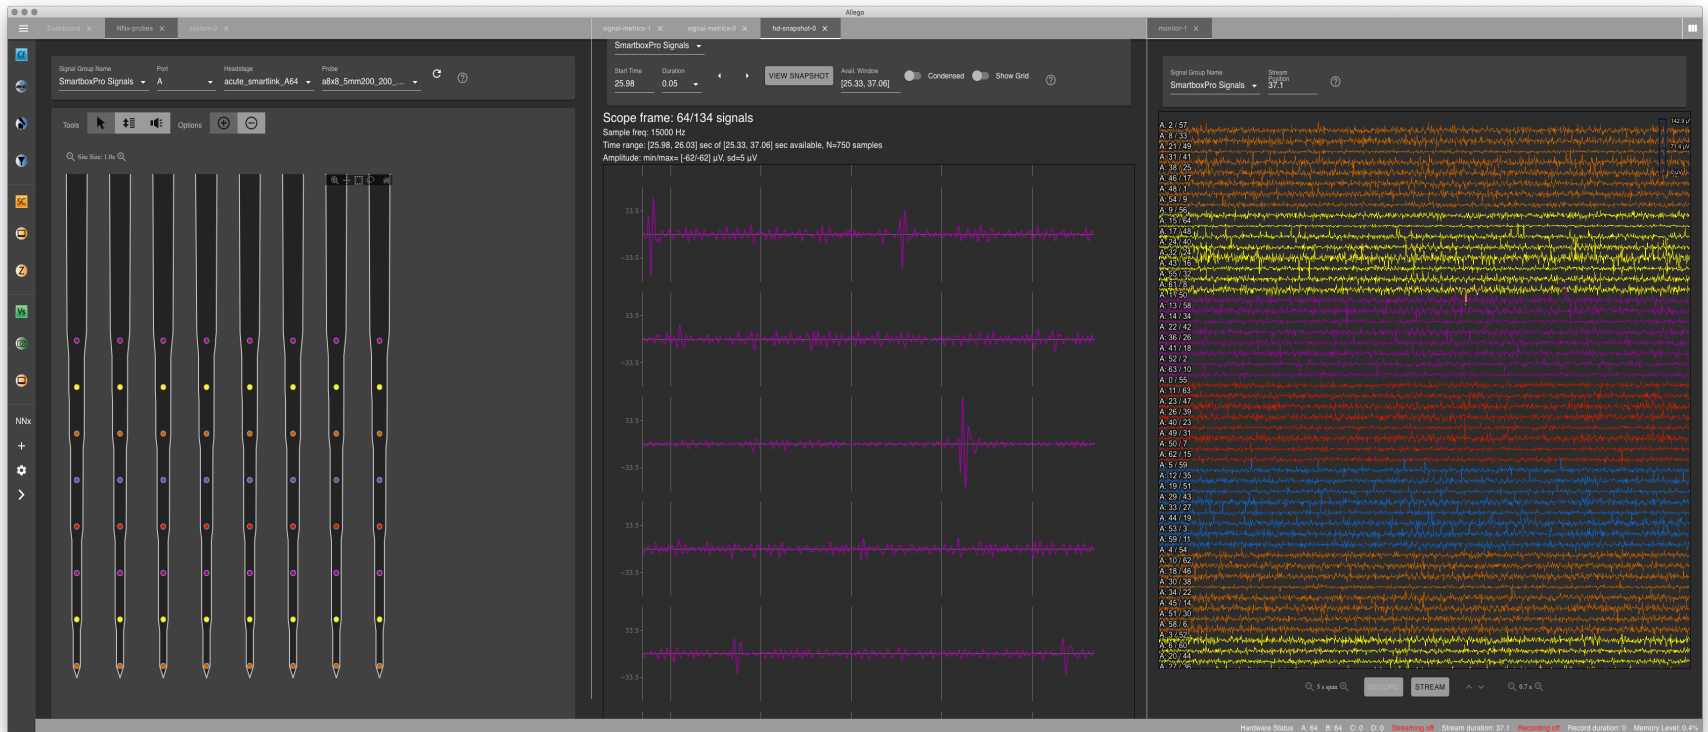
Allego

Dashboard × NNx-probes × system-0 × signal-metrics-1 × signal-metrics-0 × hd-snapshot-0 × monitor-1 ×

Signal Group Name
SmartboxPro Signals
Port
A
Headstage
acute_smartlink_A64
Probe
a8x8_5mm200_200_...

Tools Options

Site Size: 1.0x

SmartboxPro Signals

Start Time
25.98
Duration
0.05
VIEW SNAPSHOT
Avail. Window
[25.33, 37.06]
Condensed
Show Grid

Scope frame: 64/134 signals
Sample freq: 15000 Hz
Time range: [25.98, 26.03] sec of [25.33, 37.06] sec available, N=750 samples
Amplitude: min/max= [-62/-62] µV, sd=5 µV

33.5
-33.5
33.5
-33.5
33.5
-33.5
33.5
-33.5
33.5
-33.5

Signal Group Name
SmartboxPro Signals
Stream Position
37.1

A: 2 / 57
A: 8 / 33
A: 21 / 49
A: 31 / 41
A: 38 / 25
A: 46 / 17
A: 48 / 1
A: 54 / 9
A: 9 / 56
A: 15 / 64
A: 17 / 48
A: 24 / 40
A: 28 / 24
A: 43 / 16
A: 55 / 32
A: 61 / 8
A: 1 / 50
A: 13 / 58
A: 14 / 34
A: 22 / 42
A: 36 / 26
A: 41 / 18
A: 52 / 2
A: 63 / 10
A: 0 / 55
A: 11 / 63
A: 23 / 47
A: 26 / 39
A: 40 / 23
A: 49 / 31
A: 50 / 7
A: 62 / 15
A: 5 / 59
A: 12 / 35
A: 19 / 51
A: 29 / 43
A: 33 / 27
A: 44 / 19
A: 53 / 3
A: 59 / 11
A: 4 / 54
A: 10 / 62
A: 18 / 46
A: 30 / 38
A: 34 / 22
A: 45 / 14
A: 51 / 30
A: 58 / 6
A: 3 / 52
A: 6 / 60
A: 20 / 44
A: 27 / 36

142.9 µV
71.4 µV
0 µV

5 s span
RECORD
STREAM
0.7 x

Hardware Status A: 64 B: 64 C: 0 D: 0 Streaming on Stream duration: 37.1 Recording off Record duration: 0 Memory Level: 0.4%